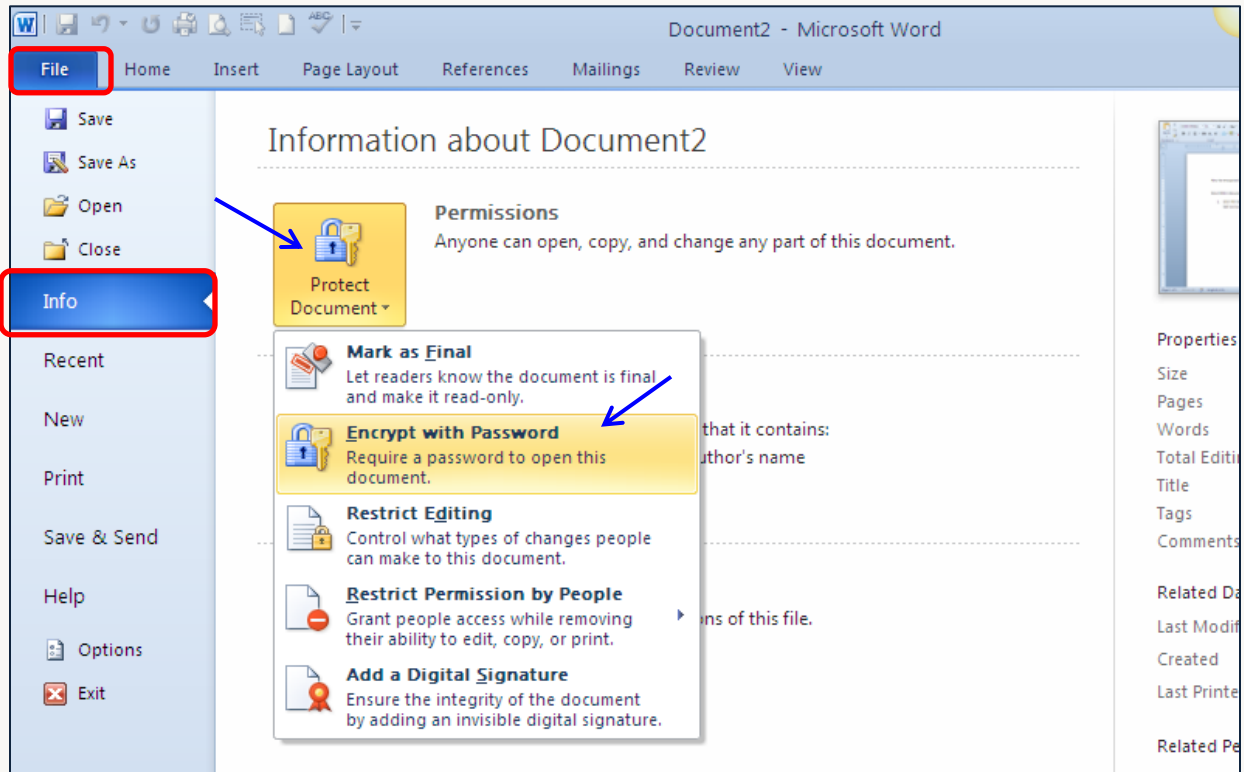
Document2 - Microsoft Word

File Home Insert Page Layout References Mailings Review View

Save
Save As
Open
Close
Info
Recent
New
Print
Save & Send
Help
Options
Exit

Information about Document2

Protect Document

Permissions
Anyone can open, copy, and change any part of this document.

Mark as Final
Let readers know the document is final and make it read-only.

Encrypt with Password
Require a password to open this document.

Restrict Editing
Control what types of changes people can make to this document.

Restrict Permission by People
Grant people access while removing their ability to edit, copy, or print.

Add a Digital Signature
Ensure the integrity of the document by adding an invisible digital signature.

that it contains:
uthor's name

ns of this file.

Properties
Size
Pages
Words
Total Editi
Title
Tags
Comments

Related D
Last Modif
Created
Last Printe

Related Pe